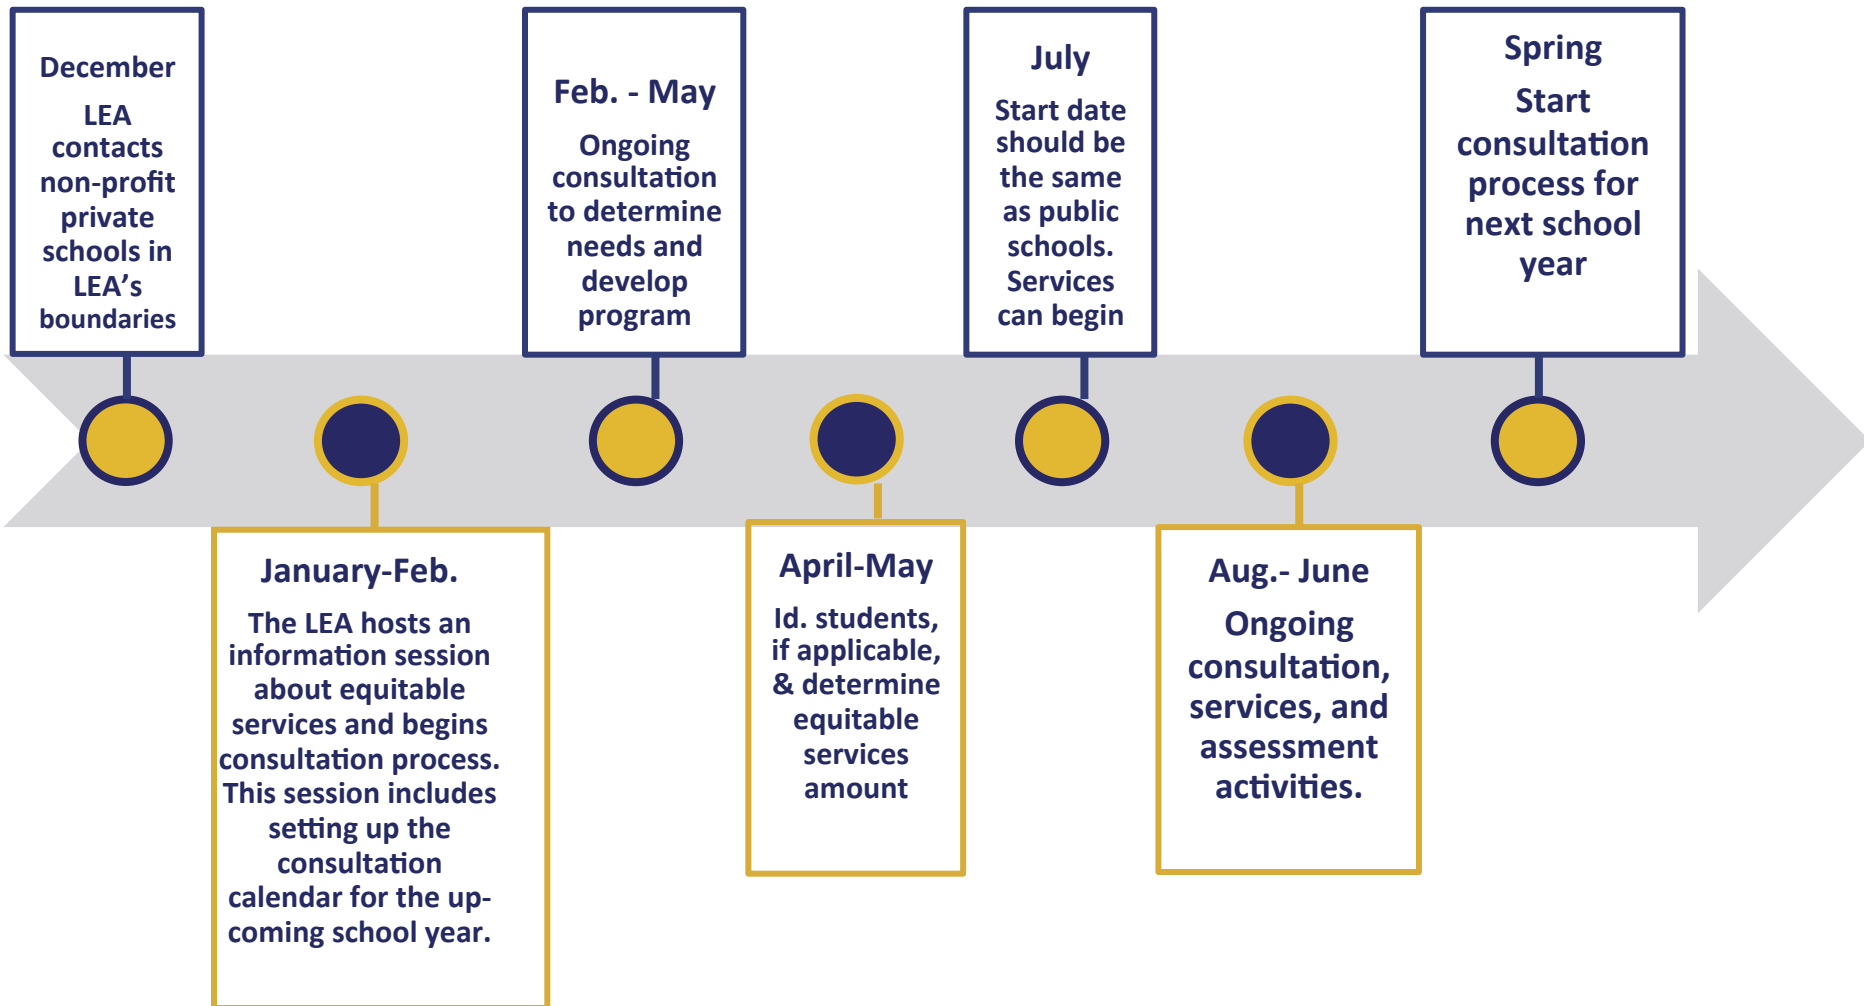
December

LEA contacts non-profit private schools in LEA's boundaries

January-Feb.

The LEA hosts an information session about equitable services and begins consultation process. This session includes setting up the consultation calendar for the up-coming school year.

Feb. - May

Ongoing consultation to determine needs and develop program

April-May

Id. students, if applicable, & determine equitable services amount

July

Start date should be the same as public schools. Services can begin

Aug.- June

Ongoing consultation, services, and assessment activities.

Spring

Start consultation process for next school year